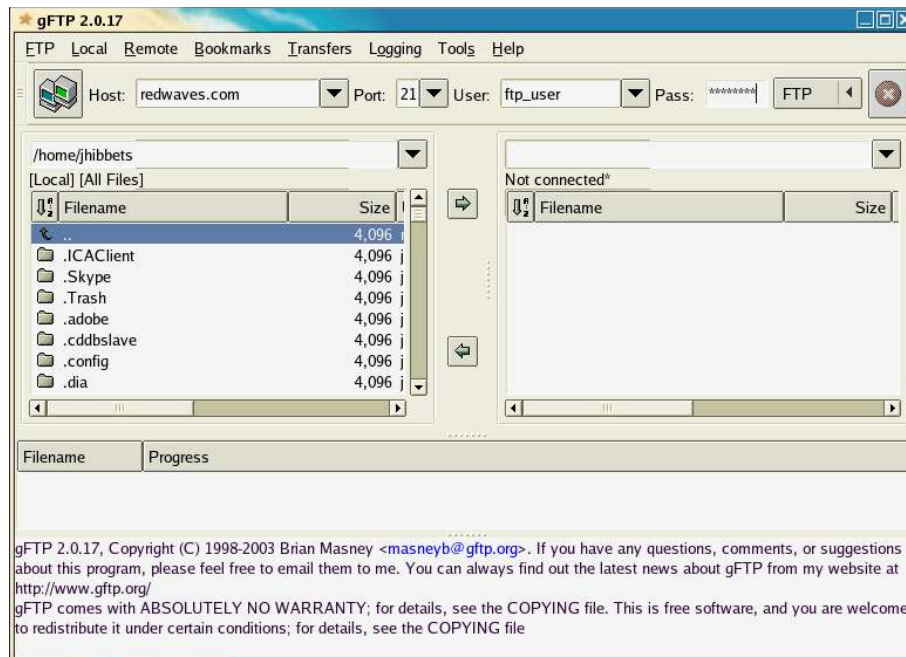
gFTP 2.0.17

FTP Local Remote Bookmarks Transfers Logging Tools Help

Host: redwaves.com Port: 21 User: ftp_user Pass: ******** FTP

/home/jhibbets
[Local] [All Files]

| Filename | Size |
|---|---|
| .. | 4,096 |
| .ICAClient | 4,096 |
| .Skype | 4,096 |
| .Trash | 4,096 |
| .adobe | 4,096 |
| .cddbslave | 4,096 |
| .config | 4,096 |
| .dia | 4,096 |

Not connected*

| Filename | Size |
|---|---|

| Filename | Progress |
|---|---|

gFTP 2.0.17, Copyright (C) 1998-2003 Brian Masney <masneyb@gftp.org>. If you have any questions, comments, or suggestions about this program, please feel free to email them to me. You can always find out the latest news about gFTP from my website at http://www.gftp.org/
gFTP comes with ABSOLUTELY NO WARRANTY; for details, see the COPYING file. This is free software, and you are welcome to redistribute it under certain conditions; for details, see the COPYING file